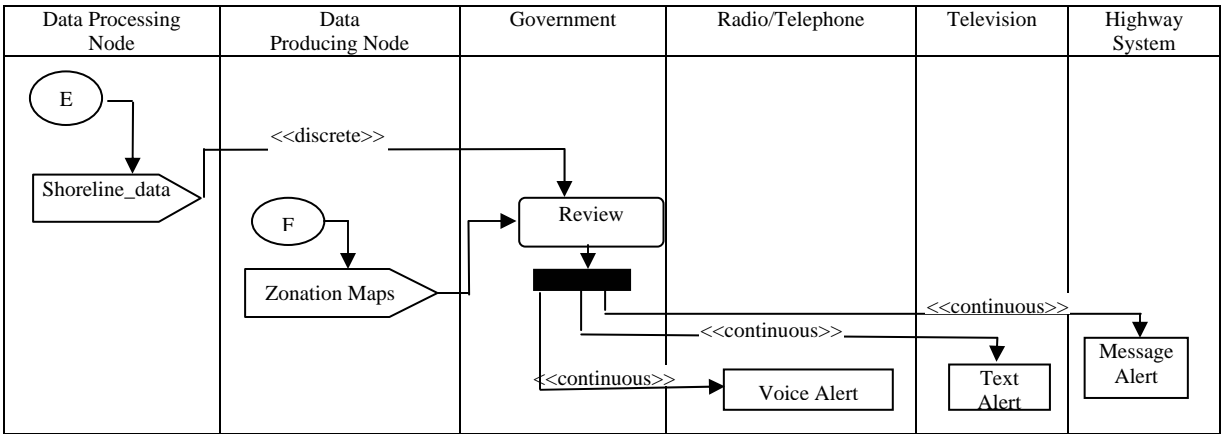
| Data Processing Node | Data Producing Node | Government | Radio/Telephone | Television | Highway System |
|---|---|---|---|---|---|

E

<<discrete>>

Shoreline_data

F

Review

Zonation Maps

<<continuous>>

<<continuous>>

Message Alert

<<continuous>>

Voice Alert

Text Alert